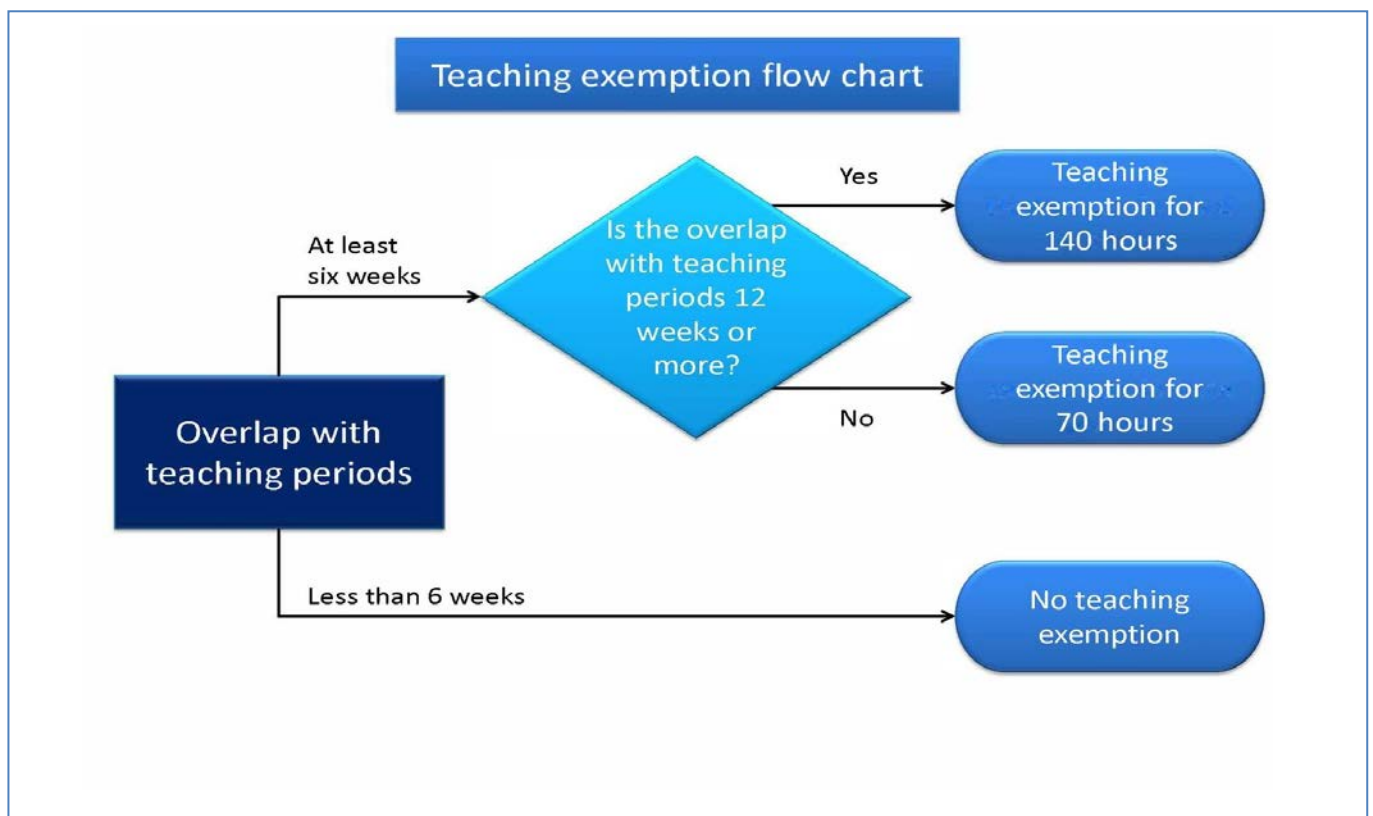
Teaching exemption flow chart

Overlap with teaching periods

At least six weeks

Is the overlap with teaching periods 12 weeks or more?

Yes

Teaching exemption for 140 hours

No

Teaching exemption for 70 hours

Less than 6 weeks

No teaching exemption